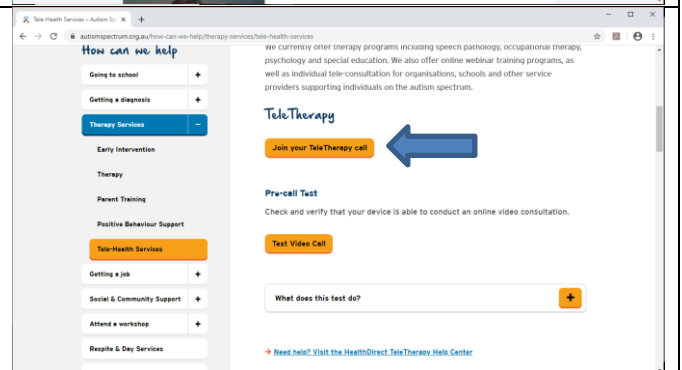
Tele-Health Services – Autism Sp ×  +

autismspectrum.org.au/how-can-we-help/therapy-services/tele-health-services

How can we help

Going to school +

Getting a diagnosis +

Therapy Services −

Early Intervention

Therapy

Parent Training

Positive Behaviour Support

Tele-Health Services

Getting a job +

Social & Community Support +

Attend a workshop +

Respite & Day Services

We currently offer therapy programs including speech pathology, occupational therapy, psychology and special education. We also offer online webinar training programs, as well as individual tele-consultation for organisations, schools and other service providers supporting individuals on the autism spectrum.

TeleTherapy

Join your TeleTherapy call

Pre-call Test

Check and verify that your device is able to conduct an online video consultation.

Test Video Call

What does this test do? +

→ Need help? Visit the HealthDirect TeleTherapy Help Center